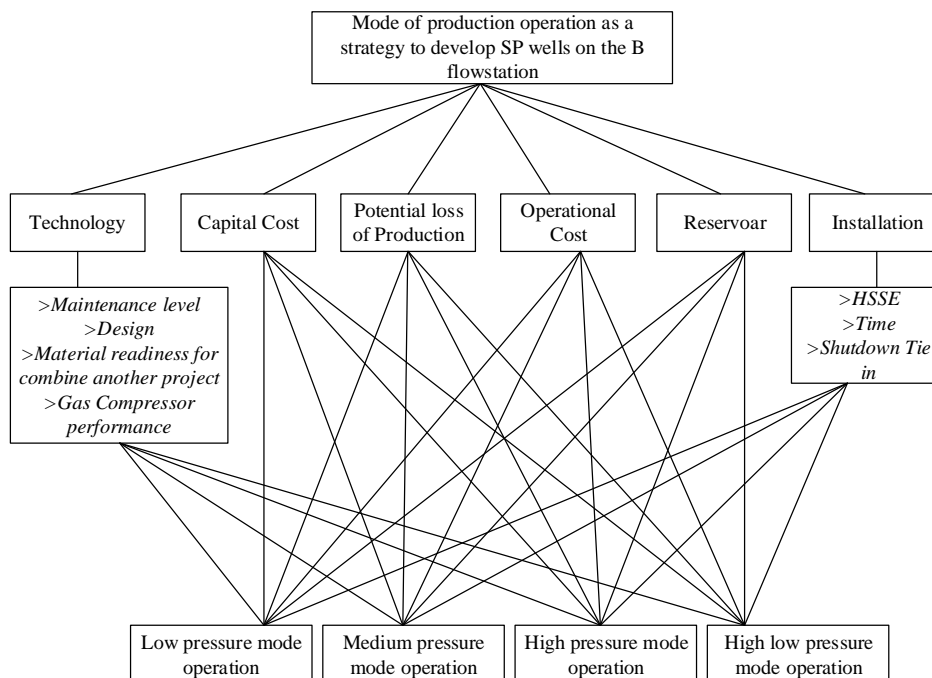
Mode of production operation as a strategy to develop SP wells on the B flowstation

Technology

Capital Cost

Potential loss of Production

Operational Cost

Reservoar

Installation

>Maintenance level
>Design
>Material readiness for combine another project
>Gas Compressor performance

>HSSE
>Time
>Shutdown Tie in

Low pressure mode operation

Medium pressure mode operation

High pressure mode operation

High low pressure mode operation